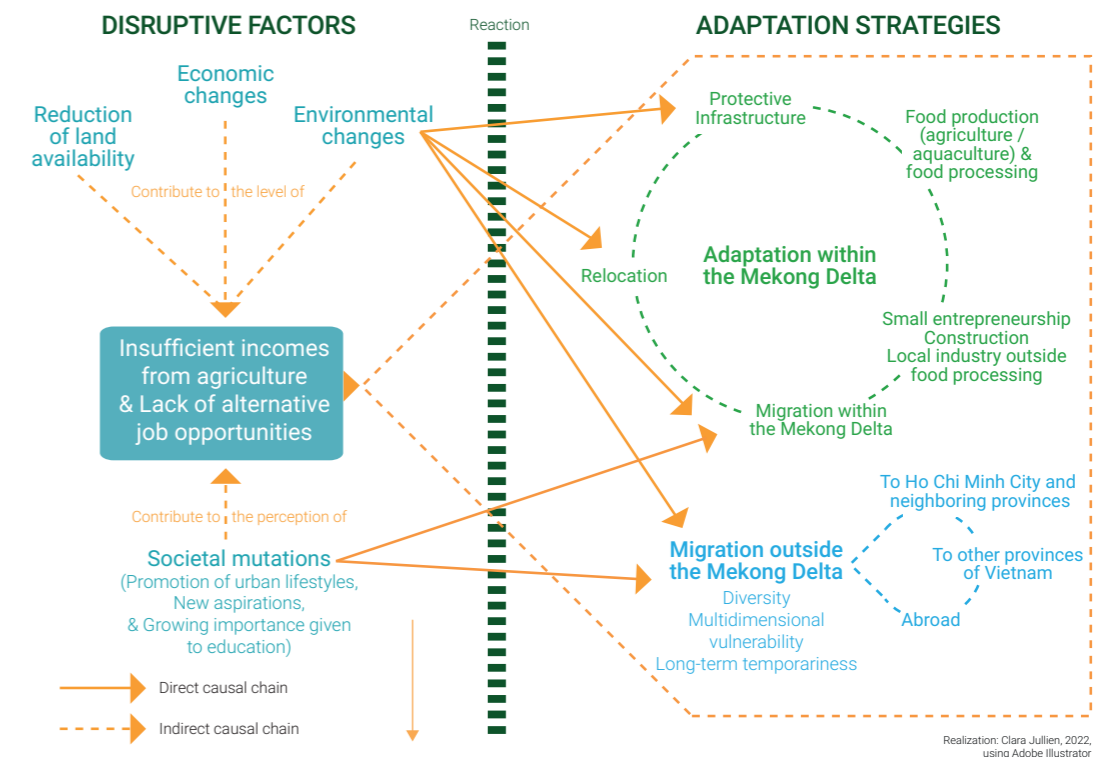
DISRUPTIVE FACTORS

Reaction

ADAPTATION STRATEGIES

Economic changes

Reduction of land availability

Environmental changes

Contribute to the level of

Insufficient incomes from agriculture & Lack of alternative job opportunities

Contribute to the perception of

Societal mutations
(Promotion of urban lifestyles, New aspirations, & Growing importance given to education)

Direct causal chain

Indirect causal chain

Protective Infrastructure

Food production (agriculture / aquaculture) & food processing

Relocation

Adaptation within the Mekong Delta

Small entrepreneurship
Construction
Local industry outside food processing

Migration within the Mekong Delta

To Ho Chi Minh City and neighboring provinces

Migration outside the Mekong Delta
Diversity
Multidimensional vulnerability
Long-term temporariness

To other provinces of Vietnam

Abroad

Realization: Clara Jullien, 2022, using Adobe Illustrator